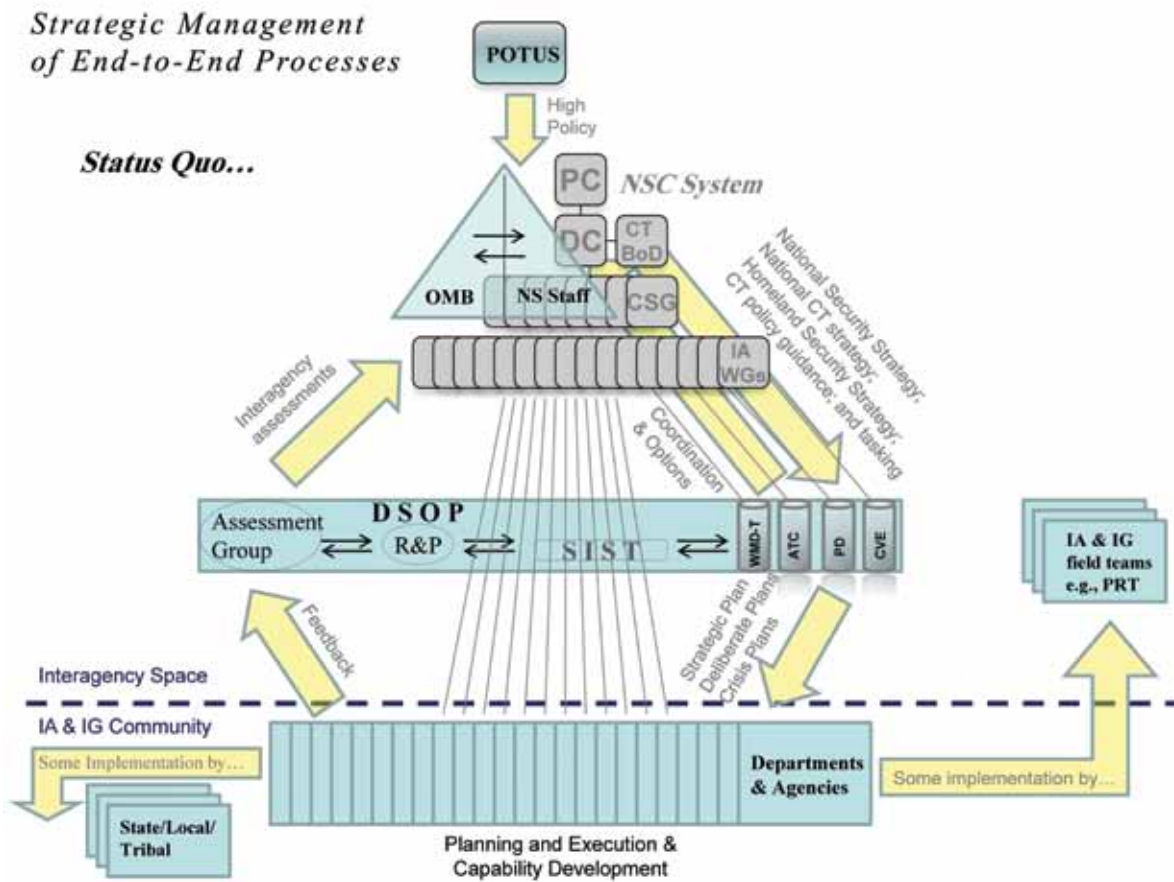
Strategic Management of End-to-End Processes

POTUS

High Policy

Status Quo…

PC

NSC System

DC

CT BoD

OMB

NS Staff

CSG

IA WGs

National Security Strategy; National CT strategy; Homeland Security Strategy; CT policy guidance; and tasking

Interagency assessments

Coordination & Options

DSOP

Assessment Group

R&P

SIST

WMD-T

ATC

PD

CVE

IA & IG field teams e.g., PRT

Feedback

Strategic Plan Deliberate Plans Crisis Plans

Interagency Space

IA & IG Community

Some Implementation by…

State/Local/ Tribal

Departments & Agencies

Some implementation by…

Planning and Execution & Capability Development